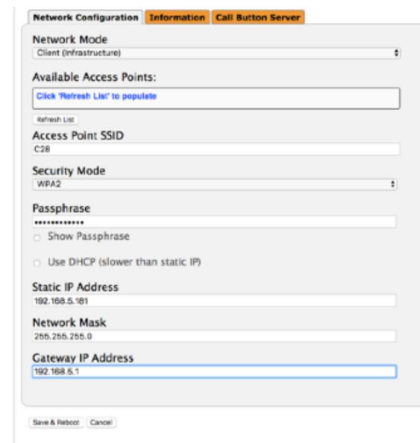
Network Configuration | Information | Call Button Server

Network Mode
Client (Infrastructure)

Available Access Points:
Click 'Refresh List' to populate

Refresh List

Access Point SSID
C28

Security Mode
WPA2

Passphrase
••••••••••••

Show Passphrase

Use DHCP (slower than static IP)

Static IP Address
192.168.5.181

Network Mask
255.255.255.0

Gateway IP Address
192.168.5.1

Save & Reboot | Cancel